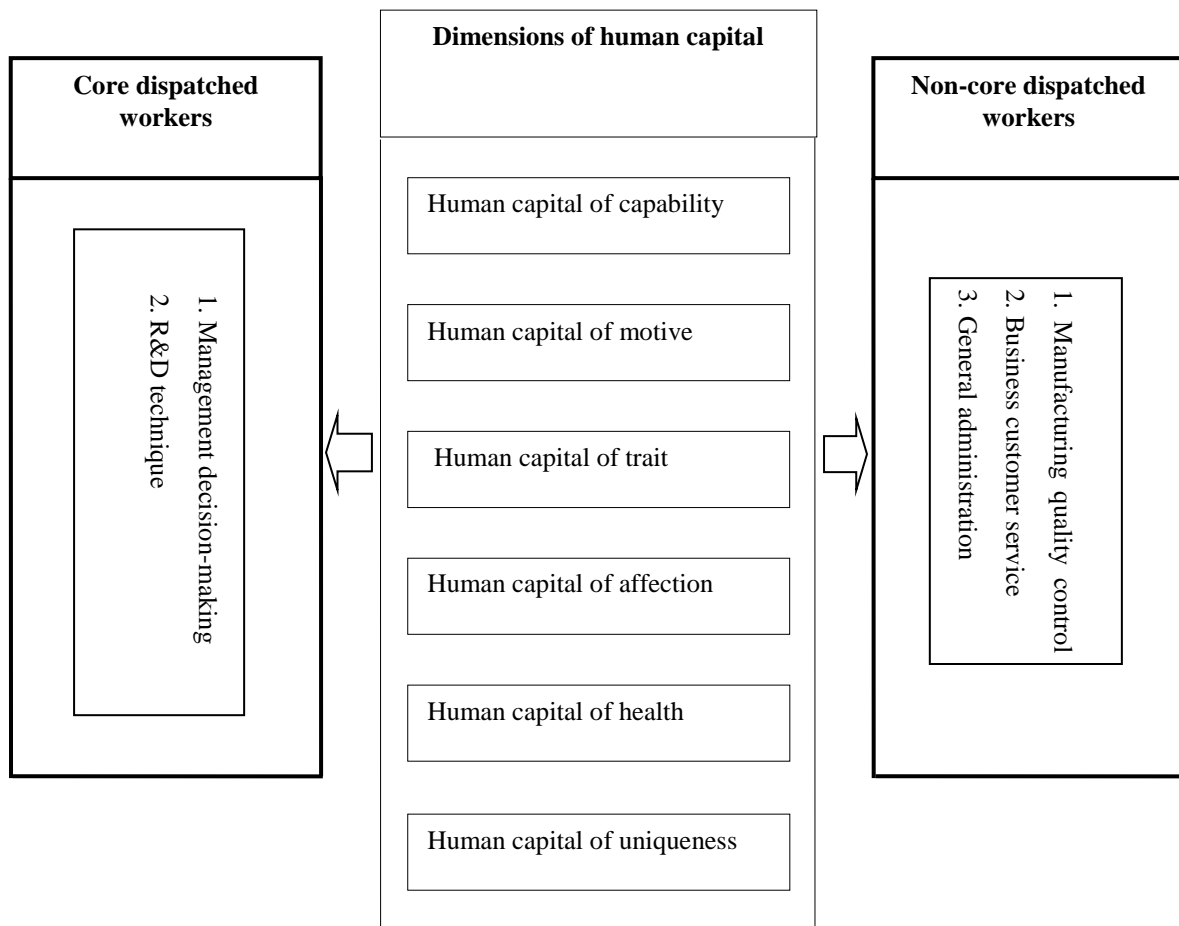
Core dispatched workers

1. Management decision-making
2. R&D technique

Dimensions of human capital

Human capital of capability

Human capital of motive

Human capital of trait

Human capital of affection

Human capital of health

Human capital of uniqueness

Non-core dispatched workers

1. Manufacturing quality control
2. Business customer service
3. General administration